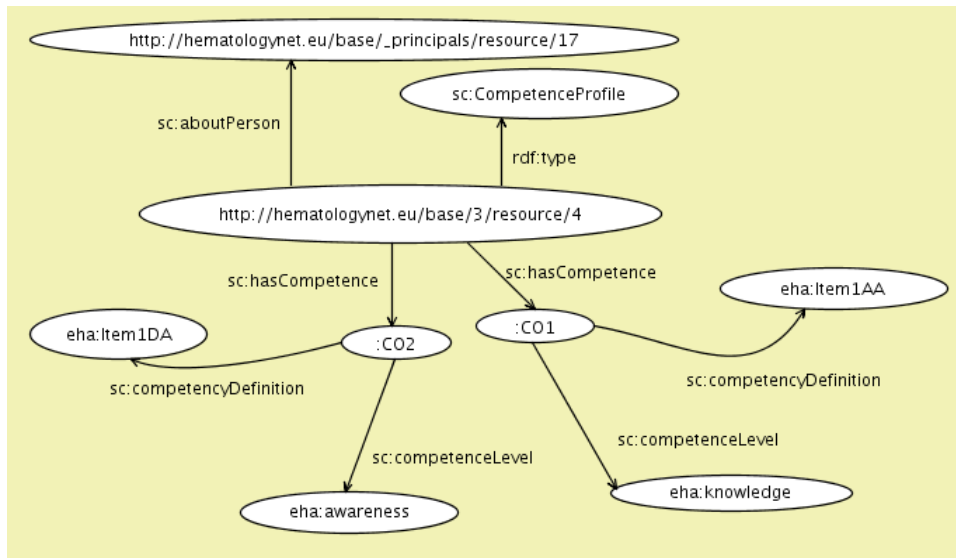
http://hematologynet.eu/base/_principals/resource/17

sc:CompetenceProfile

sc:aboutPerson

rdf:type

http://hematologynet.eu/base/3/resource/4

sc:hasCompetence

sc:hasCompetence

eha:Item1AA

eha:Item1DA

:CO2

:CO1

sc:competencyDefinition

sc:competencyDefinition

sc:competenceLevel

sc:competenceLevel

eha:knowledge

eha:awareness